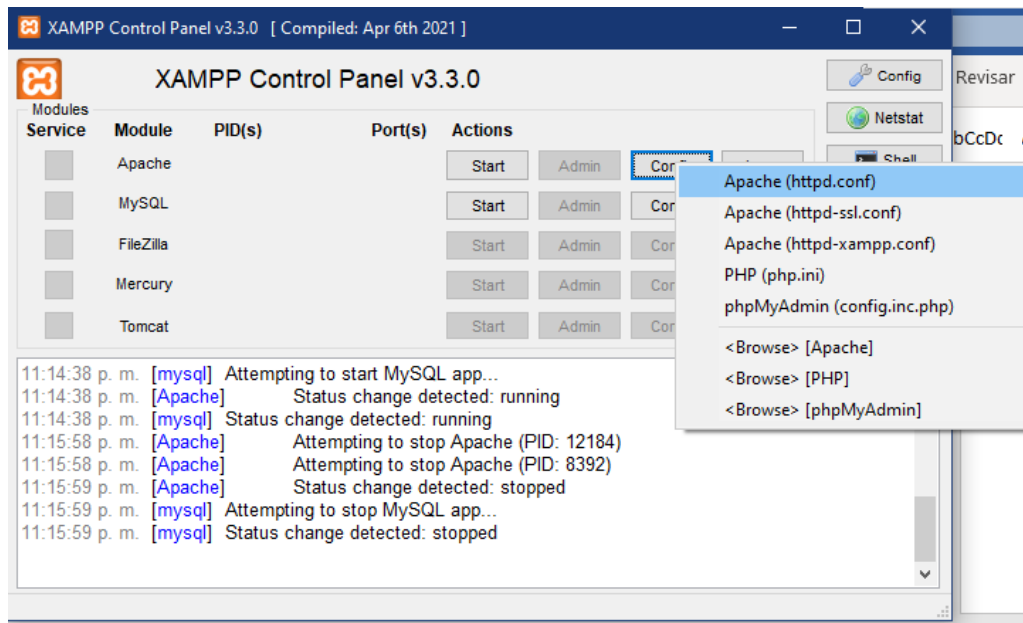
XAMPP Control Panel v3.3.0 [ Compiled: Apr 6th 2021 ]

XAMPP Control Panel v3.3.0

Modules

| Service | Module | PID(s) | Port(s) | Actions | | |
|---|---|---|---|---|---|---|
| | Apache | | | Start | Admin | Con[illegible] |
| | MySQL | | | Start | Admin | Cor |
| | FileZilla | | | Start | Admin | Cor |
| | Mercury | | | Start | Admin | Cor |
| | Tomcat | | | Start | Admin | Cor |

Config
Netstat
Shell

Revisar
bCcDc

Apache (httpd.conf)
Apache (httpd-ssl.conf)
Apache (httpd-xampp.conf)
PHP (php.ini)
phpMyAdmin (config.inc.php)
<Browse> [Apache]
<Browse> [PHP]
<Browse> [phpMyAdmin]

11:14:38 p. m. [mysql] Attempting to start MySQL app...
11:14:38 p. m. [Apache] Status change detected: running
11:14:38 p. m. [mysql] Status change detected: running
11:15:58 p. m. [Apache] Attempting to stop Apache (PID: 12184)
11:15:58 p. m. [Apache] Attempting to stop Apache (PID: 8392)
11:15:59 p. m. [Apache] Status change detected: stopped
11:15:59 p. m. [mysql] Attempting to stop MySQL app...
11:15:59 p. m. [mysql] Status change detected: stopped